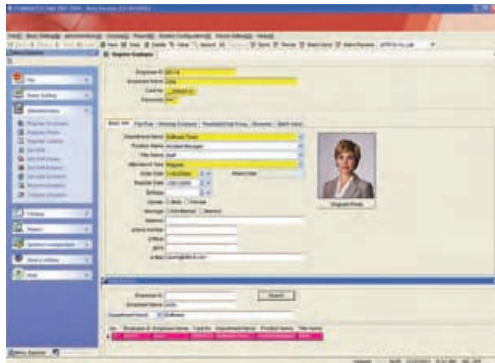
Register Employee

Employee ID
Employee Name
Card No
Password

Employee Photo

Department Name
Position Name
Title Name
Attendance Time
Enter Date
Regular Date
Birthday
Gender
Marriage
Address
Phone Number
E-Mail

Employee ID
Employee Name
Department Name

Search